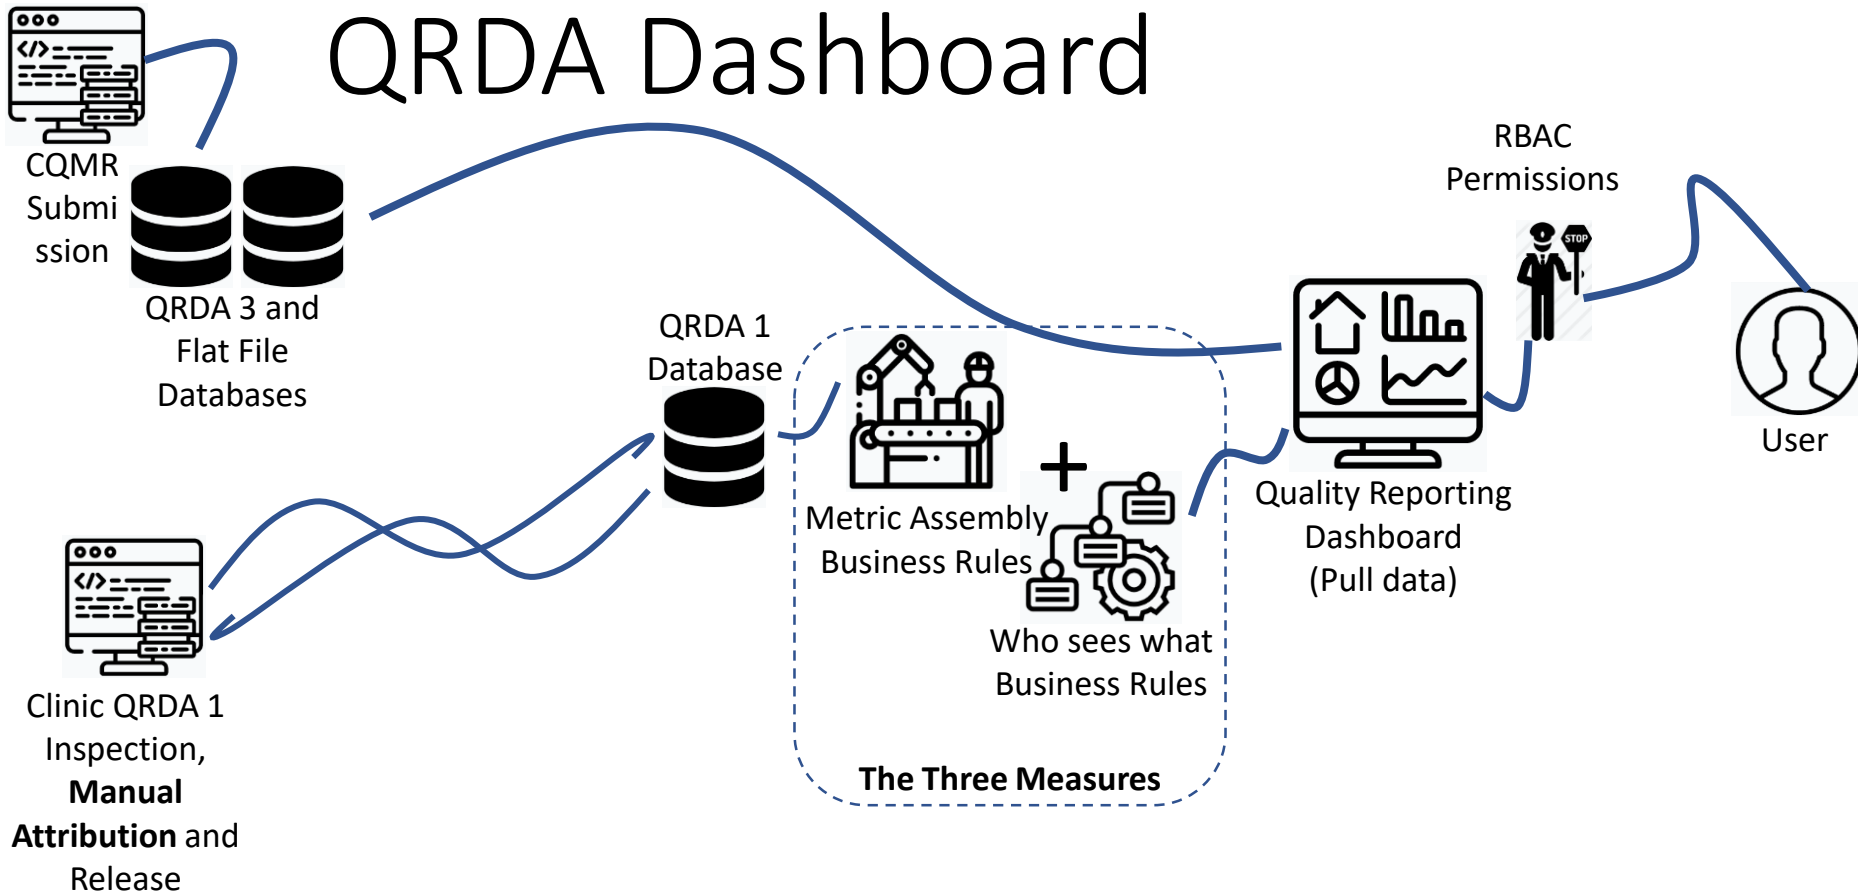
QRDA Dashboard

CQMR Submission

QRDA 3 and Flat File Databases

RBAC Permissions

STOP

QRDA 1 Database

Metric Assembly Business Rules

+

Who sees what Business Rules

The Three Measures

Quality Reporting Dashboard (Pull data)

User

Clinic QRDA 1 Inspection, **Manual Attribution** and Release